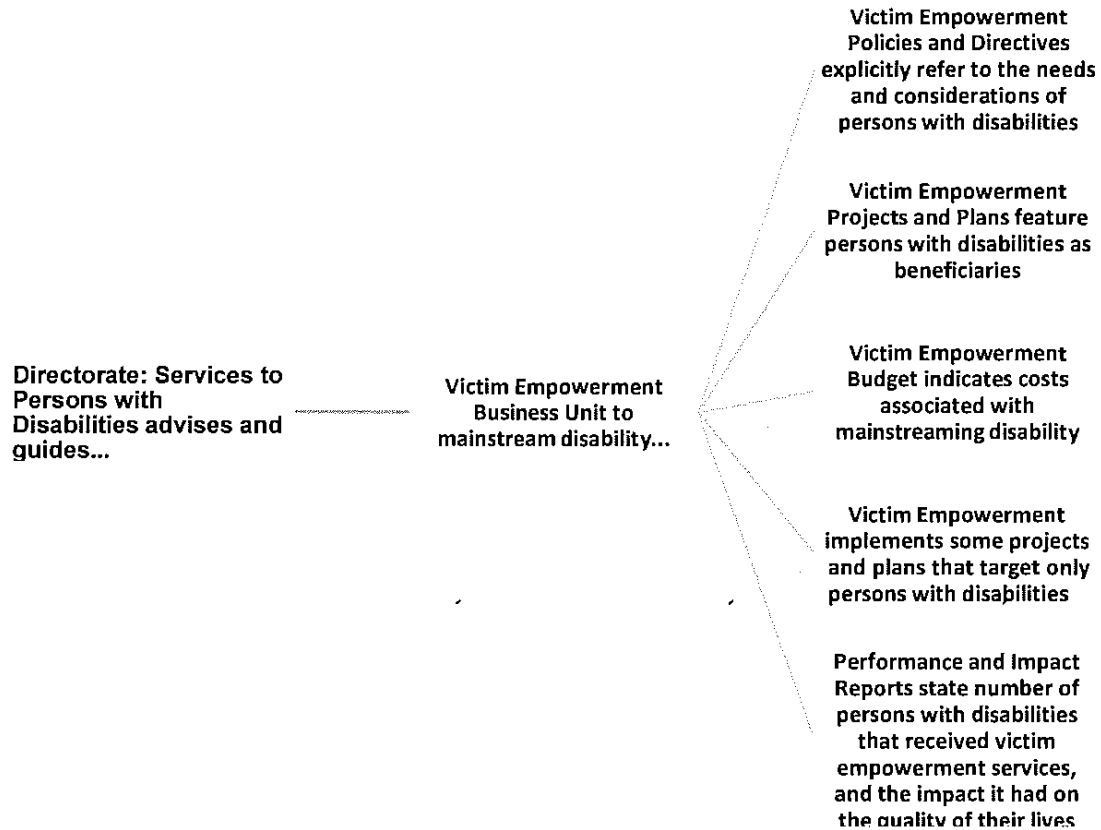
Directorate: Services to Persons with Disabilities advises and guides...

Victim Empowerment Business Unit to mainstream disability...

Victim Empowerment Policies and Directives explicitly refer to the needs and considerations of persons with disabilities

Victim Empowerment Projects and Plans feature persons with disabilities as beneficiaries

Victim Empowerment Budget indicates costs associated with mainstreaming disability

Victim Empowerment implements some projects and plans that target only persons with disabilities

Performance and Impact Reports state number of persons with disabilities that received victim empowerment services, and the impact it had on the quality of their lives